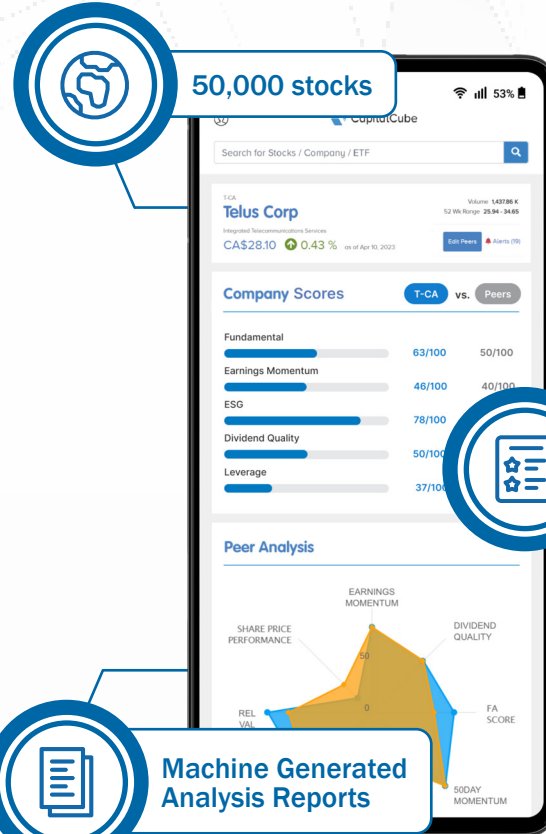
50,000 stocks

53%

CapitalCube

Search for Stocks / Company / ETF

T-CA
Telus Corp
Integrated Telecommunications Services
CA$28.10 0.43 % as of Apr 10, 2023

Volume 1,437.86 K
52 Wk Range 25.94 - 34.65

Edit Peers
Alerts (19)

Company Scores
T-CA vs. Peers

Fundamental 63/100 50/100
Earnings Momentum 46/100 40/100
ESG 78/100
Dividend Quality 50/100
Leverage 37/100

Peer Analysis

EARNINGS MOMENTUM
DIVIDEND QUALITY
FA SCORE
50DAY MOMENTUM
REL VAL
SHARE PRICE PERFORMANCE
50
0

Machine Generated Analysis Reports